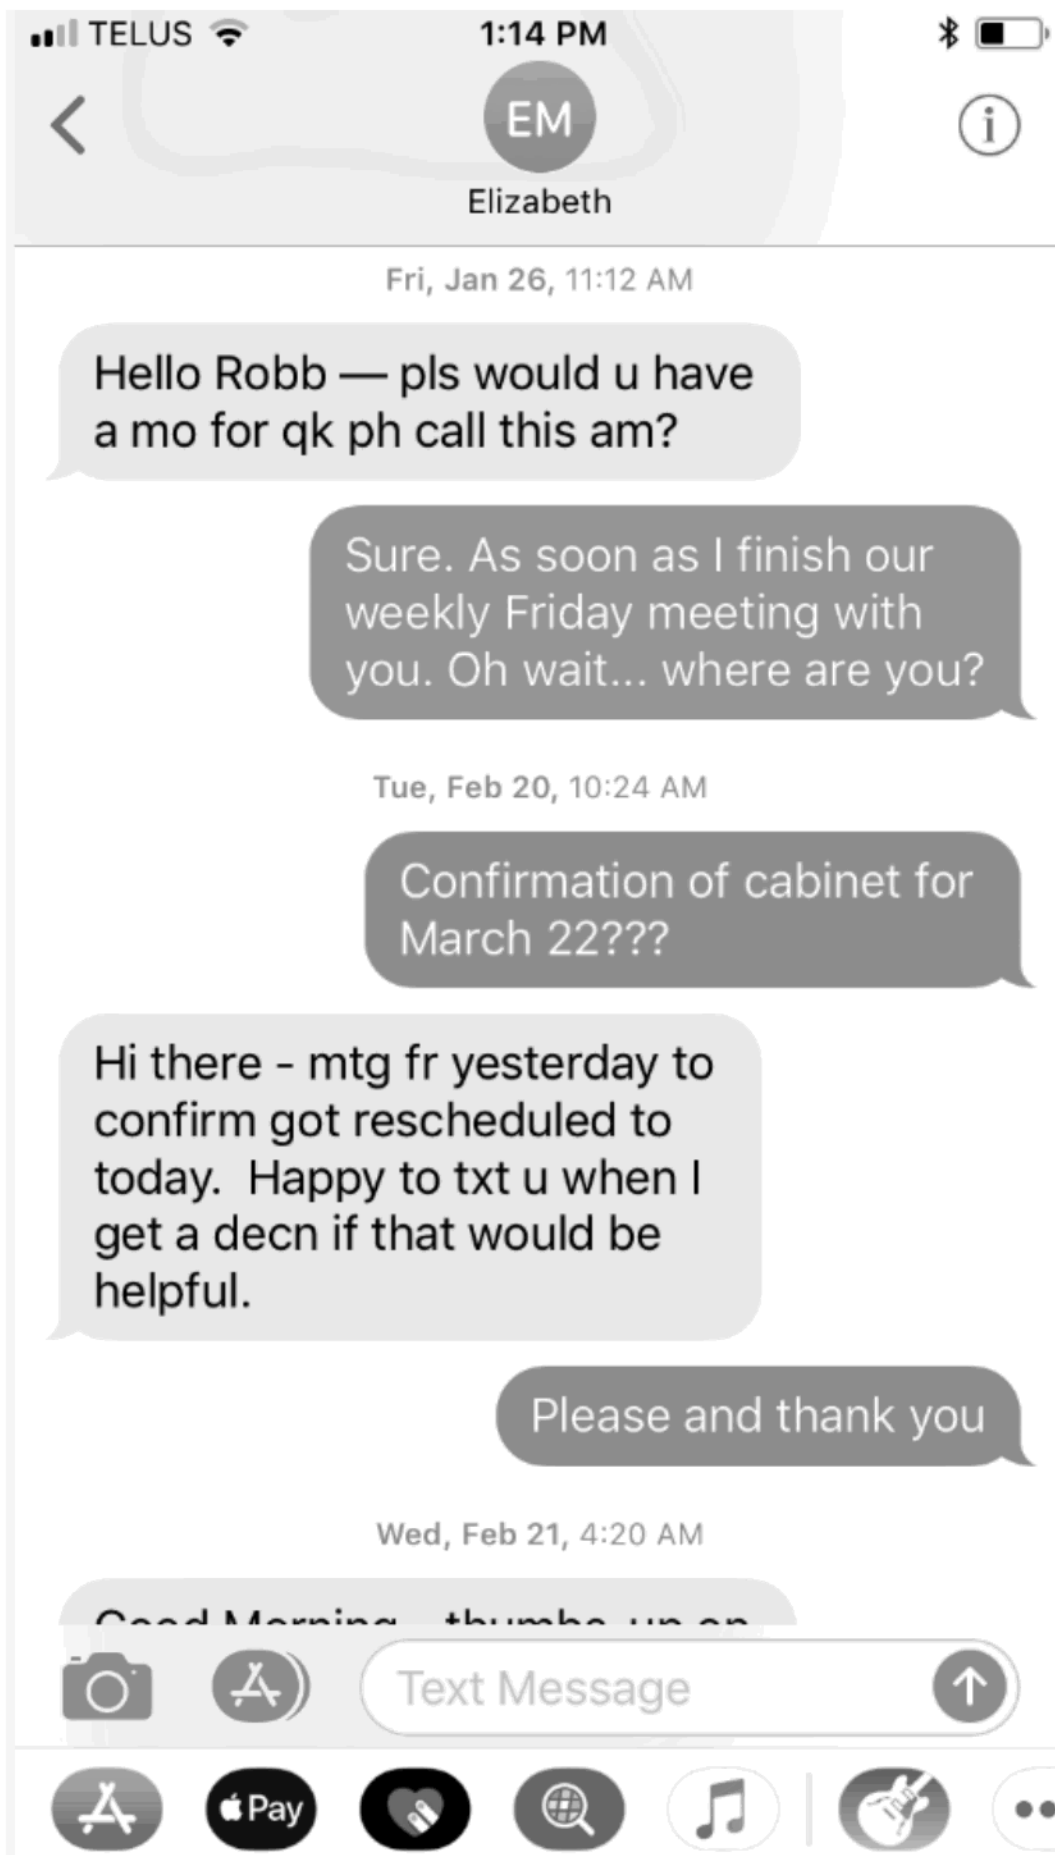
TELUS 1:14 PM

EM
Elizabeth

Fri, Jan 26, 11:12 AM

Hello Robb — pls would u have a mo for qk ph call this am?

Sure. As soon as I finish our weekly Friday meeting with you. Oh wait... where are you?

Tue, Feb 20, 10:24 AM

Confirmation of cabinet for March 22???

Hi there - mtg fr yesterday to confirm got rescheduled to today. Happy to txt u when I get a decn if that would be helpful.

Please and thank you

Wed, Feb 21, 4:20 AM

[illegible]

Text Message

Pay